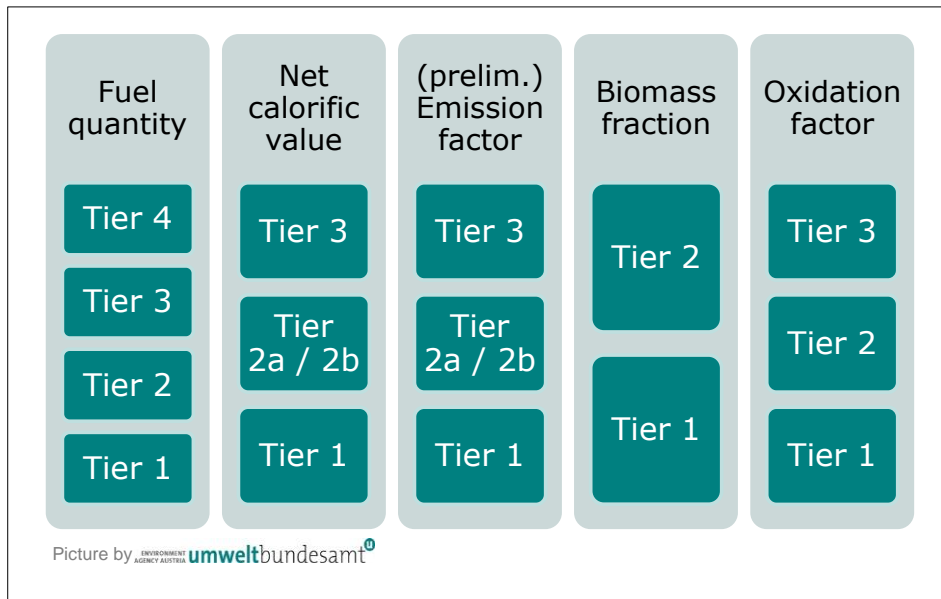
Fuel quantity

Tier 4

Tier 3

Tier 2

Tier 1

Net calorific value

Tier 3

Tier 2a / 2b

Tier 1

(prelim.) Emission factor

Tier 3

Tier 2a / 2b

Tier 1

Biomass fraction

Tier 2

Tier 1

Oxidation factor

Tier 3

Tier 2

Tier 1

Picture by ENVIRONMENT AGENCY AUSTRIA umweltbundesamt